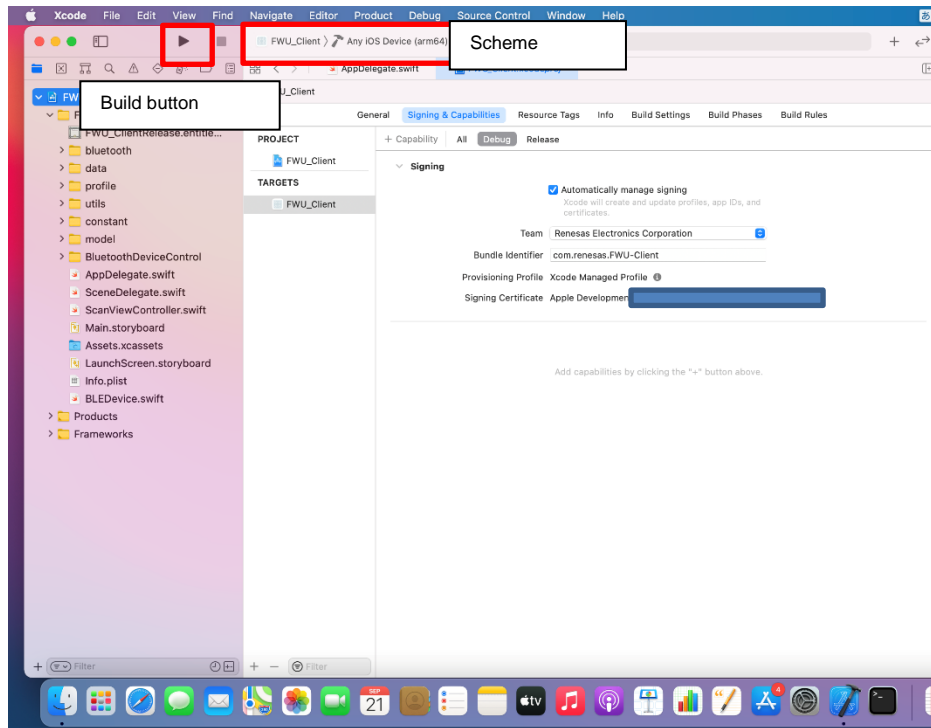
Xcode File Edit View Find Navigate Editor Product Debug Source Control Window Help

FWU_Client 〉 Any iOS Device (arm64)

Scheme

AppDelegate.swift

Build button

FWU

FWU_Client

FWU_ClientRelease.entitle...

bluetooth

data

profile

utils

constant

model

BluetoothDeviceControl

AppDelegate.swift

SceneDelegate.swift

ScanViewController.swift

Main.storyboard

Assets.xcassets

LaunchScreen.storyboard

Info.plist

BLEDevice.swift

Products

Frameworks

Filter

General Signing & Capabilities Resource Tags Info Build Settings Build Phases Build Rules

PROJECT

FWU_Client

TARGETS

FWU_Client

+ Capability All Debug Release

Signing

Automatically manage signing

Xcode will create and update profiles, app IDs, and certificates.

Team Renesas Electronics Corporation

Bundle Identifier com.renesas.FWU-Client

Provisioning Profile Xcode Managed Profile

Signing Certificate Apple Developmen

Add capabilities by clicking the "+" button above.

+ − Filter

SEP 21

tv

4